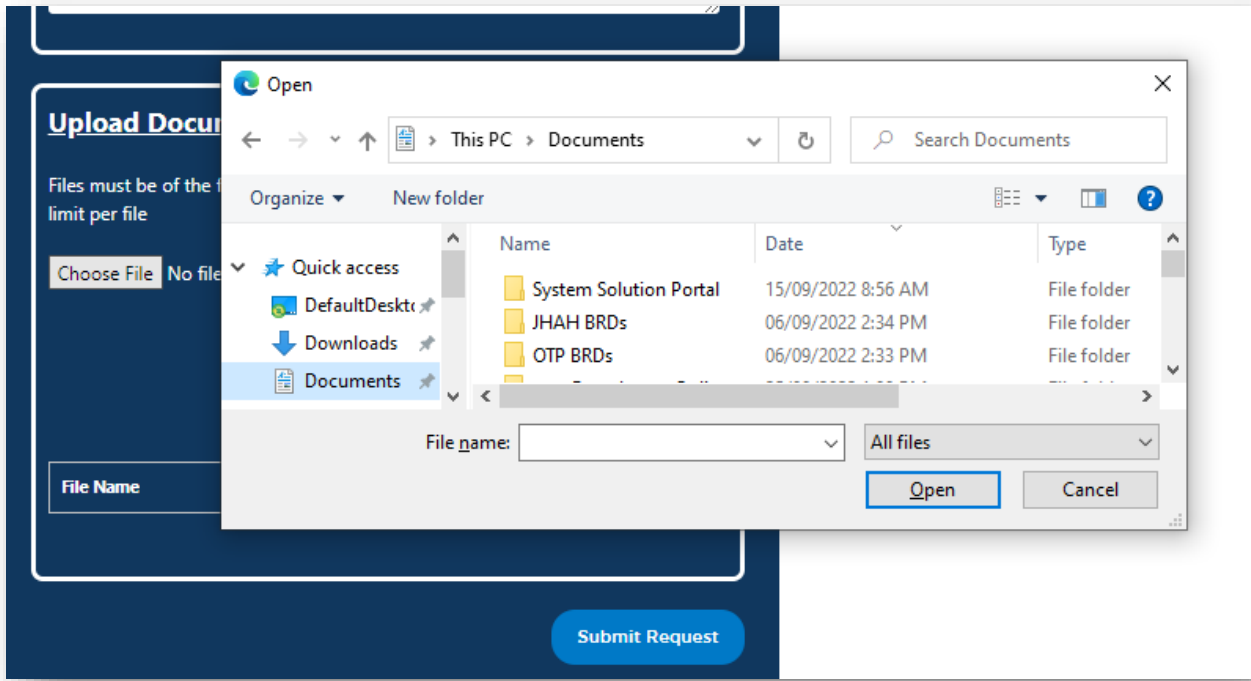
Upload Docu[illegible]

Files must be of the f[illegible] limit per file

Choose File No file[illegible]

File Name

Submit Request

Open

This PC > Documents

Search Documents

Organize ▾ New folder

Quick access

DefaultDeskt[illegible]

Downloads

Documents

| Name | Date | Type |
|---|---|---|
| System Solution Portal | 15/09/2022 8:56 AM | File folder |
| JHAH BRDs | 06/09/2022 2:34 PM | File folder |
| OTP BRDs | 06/09/2022 2:33 PM | File folder |
| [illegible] | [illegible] | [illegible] |

File name:

All files

Open

Cancel